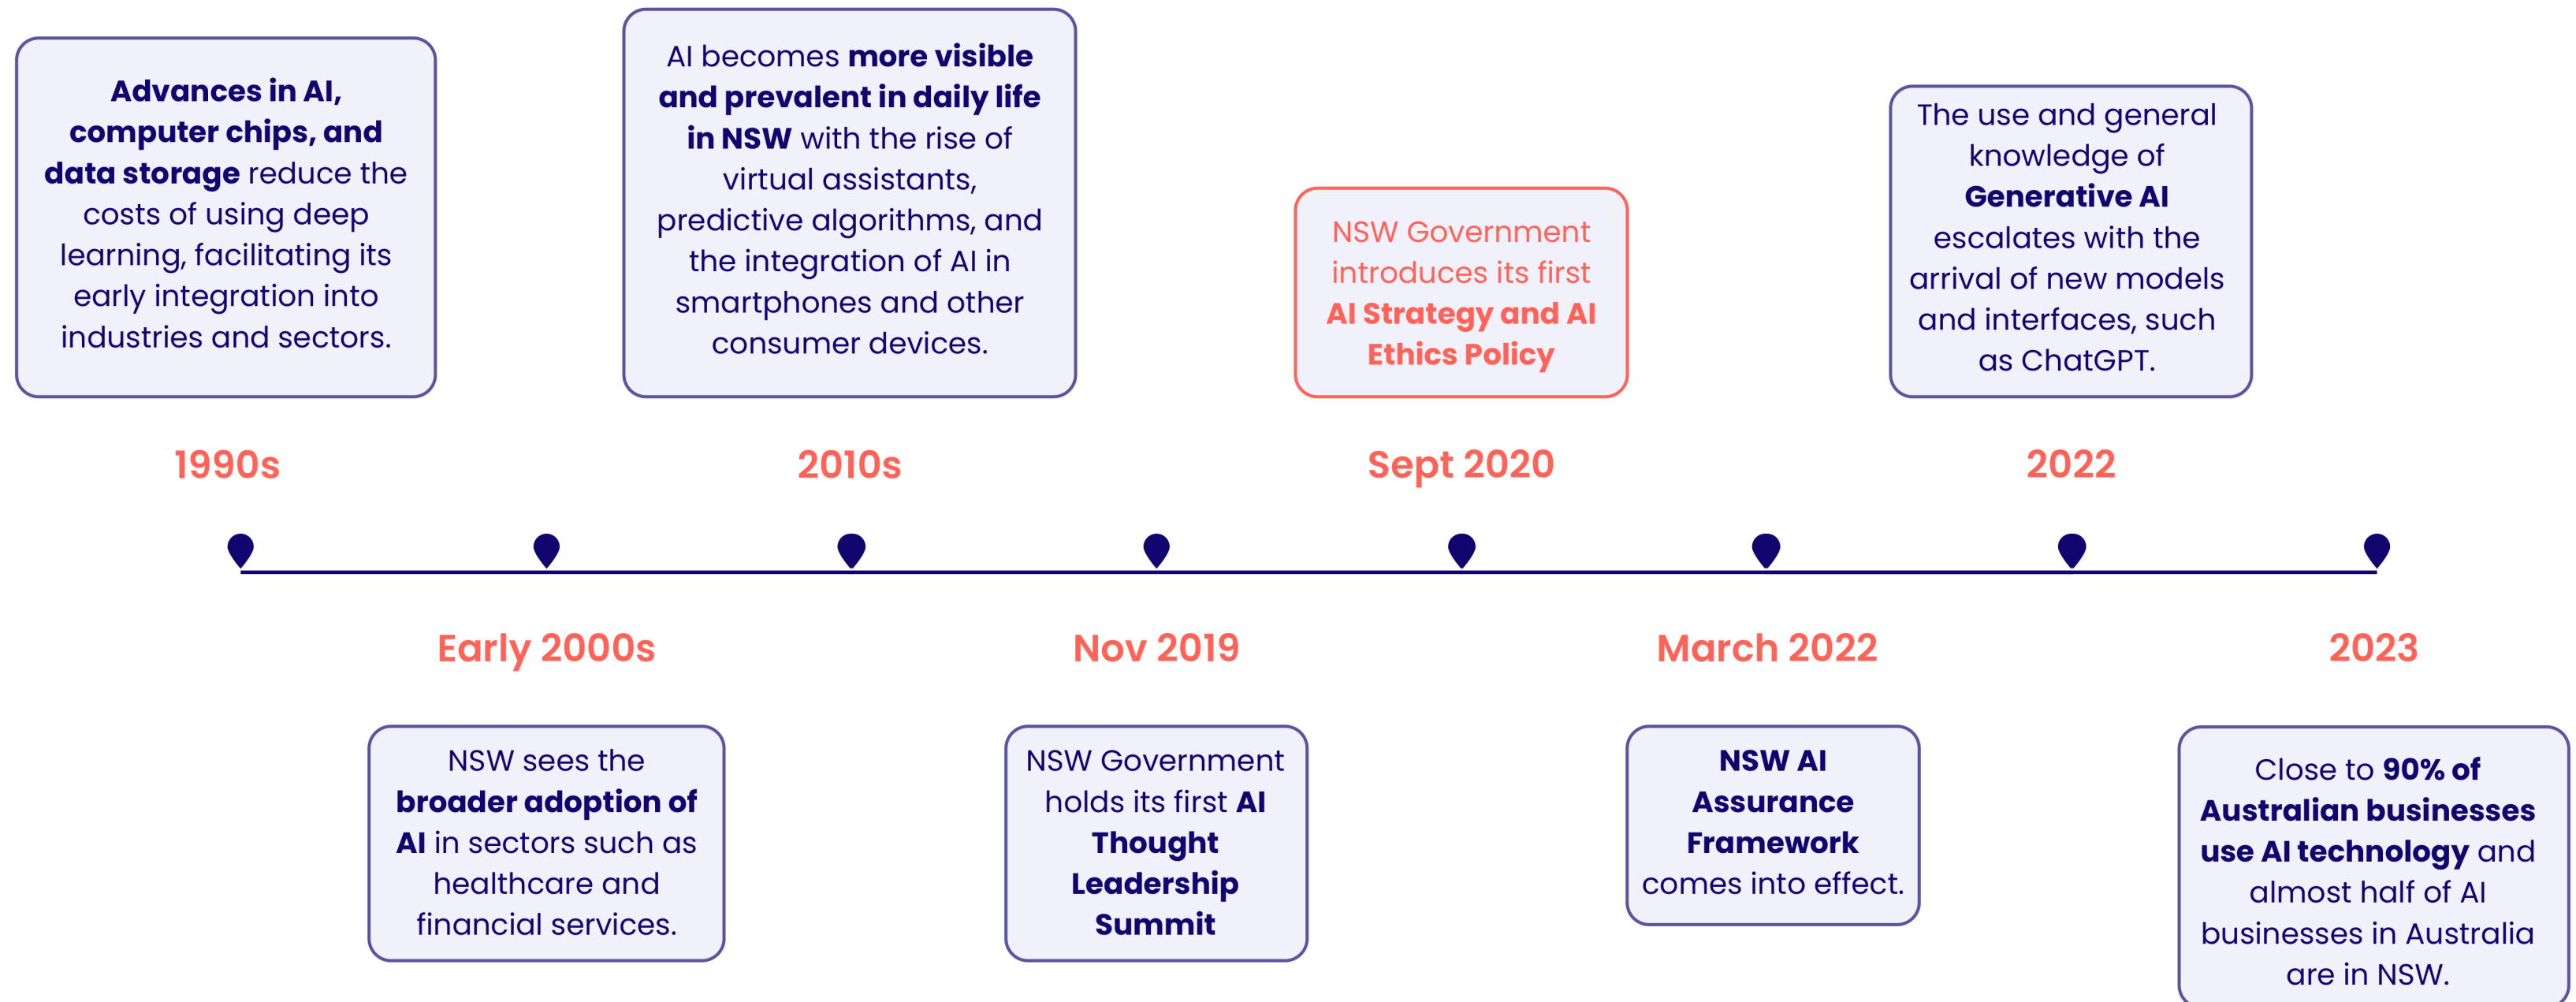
Advances in AI, computer chips, and data storage reduce the costs of using deep learning, facilitating its early integration into industries and sectors.

1990s

AI becomes more visible and prevalent in daily life in NSW with the rise of virtual assistants, predictive algorithms, and the integration of AI in smartphones and other consumer devices.

2010s

NSW Government introduces its first AI Strategy and AI Ethics Policy

Sept 2020

The use and general knowledge of Generative AI escalates with the arrival of new models and interfaces, such as ChatGPT.

2022

Early 2000s

NSW sees the broader adoption of AI in sectors such as healthcare and financial services.

Nov 2019

NSW Government holds its first AI Thought Leadership Summit

March 2022

NSW AI Assurance Framework comes into effect.

2023

Close to 90% of Australian businesses use AI technology and almost half of AI businesses in Australia are in NSW.